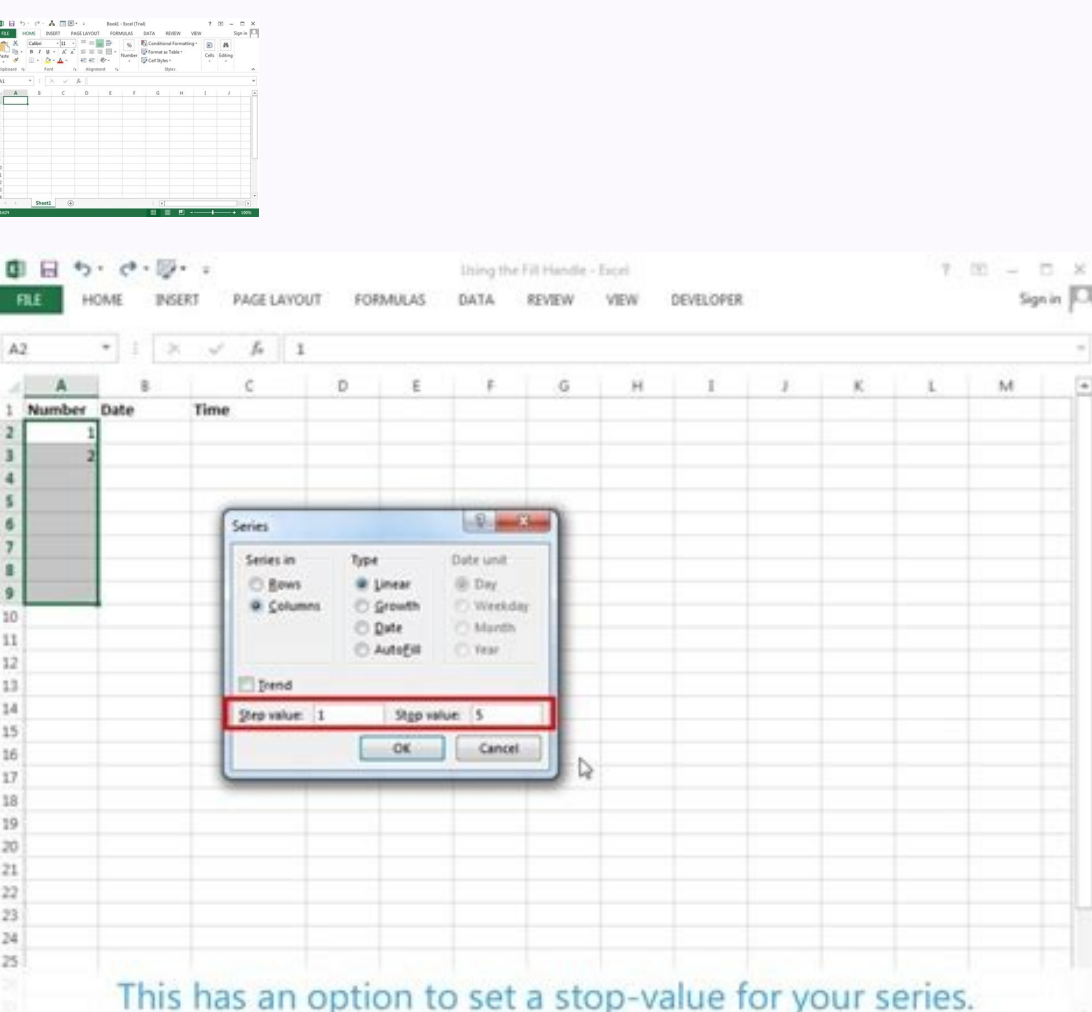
Book1 - Excel (Trial)

FILE HOME INSERT PAGE LAYOUT FORMULAS DATA REVIEW VIEW Sign in

Calibri 11 Number Conditional Formatting Format as Table Cell Styles Cells Editing

Clipboard Font Alignment Number Styles

A1

A B C D E F G H I J

Sheet1

READY 100%

Using the Fill Handle - Excel

FILE HOME INSERT PAGE LAYOUT FORMULAS DATA REVIEW VIEW DEVELOPER Sign in

A2 $f_x$ 1

| | A | B | C | D | E | F | G | H | I | J | K | L | M |
|---|---|---|---|---|---|---|---|---|---|---|---|---|---|
| 1 | Number | Date | Time | | | | | | | | | | |
| 2 | 1 | | | | | | | | | | | | |
| 3 | 2 | | | | | | | | | | | | |
| 4 | | | | | | | | | | | | | |
| 5 | | | | | | | | | | | | | |
| 6 | | | | | | | | | | | | | |
| 7 | | | | | | | | | | | | | |
| 8 | | | | | | | | | | | | | |
| 9 | | | | | | | | | | | | | |
| 10 | | | | | | | | | | | | | |
| 11 | | | | | | | | | | | | | |
| 12 | | | | | | | | | | | | | |
| 13 | | | | | | | | | | | | | |
| 14 | | | | | | | | | | | | | |
| 15 | | | | | | | | | | | | | |
| 16 | | | | | | | | | | | | | |
| 17 | | | | | | | | | | | | | |
| 18 | | | | | | | | | | | | | |
| 19 | | | | | | | | | | | | | |
| 20 | | | | | | | | | | | | | |
| 21 | | | | | | | | | | | | | |
| 22 | | | | | | | | | | | | | |
| 23 | | | | | | | | | | | | | |
| 24 | | | | | | | | | | | | | |
| 25 | | | | | | | | | | | | | |

Series

Series in
Rows
Columns

Type
Linear
Growth
Date
AutoFill

Date unit
Day
Weekday
Month
Year

Trend

Step value: 1
Stop value: 5

OK
Cancel

This has an option to set a stop-value for your series.